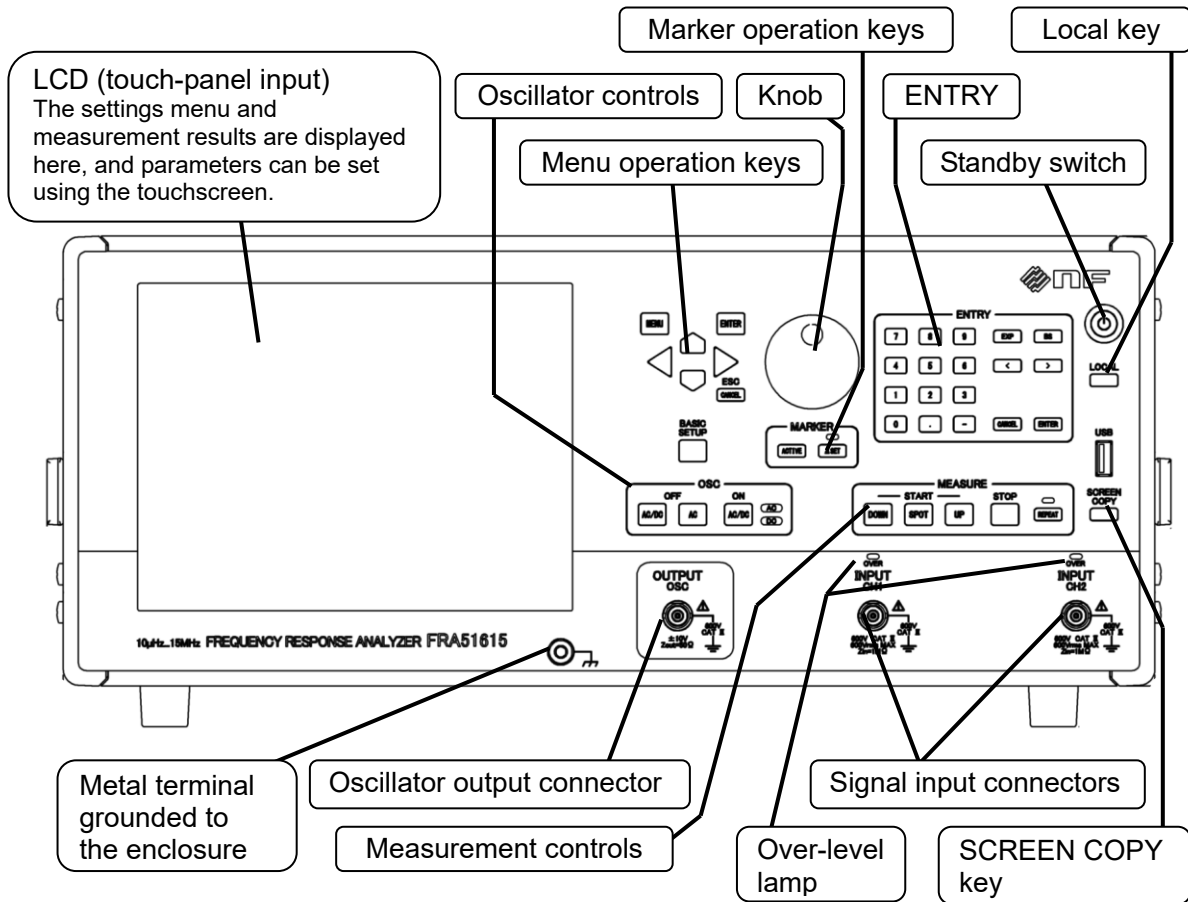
LCD (touch-panel input)
The settings menu and measurement results are displayed here, and parameters can be set using the touchscreen.

Oscillator controls

Knob

Menu operation keys

Marker operation keys

ENTRY

Local key

Standby switch

MENU
ENTER
ESC
CANCEL
BASIC SETUP

MARKER
ACTIVE
X-SET

ENTRY
7 8 9 EXP BS
4 5 6 < >
1 2 3
0 . - CANCEL ENTER

LOCAL
USB
SCREEN COPY

OSC
OFF
AC/DC AC
ON
AC/DC AC DC

MEASURE
START
DOWN SPOT UP
STOP
REPEAT

OUTPUT OSC
OVER INPUT CH1
OVER INPUT CH2

10μHz...15MHz FREQUENCY RESPONSE ANALYZER FRA51615

Metal terminal grounded to the enclosure

Oscillator output connector

Signal input connectors

Measurement controls

Over-level lamp

SCREEN COPY key